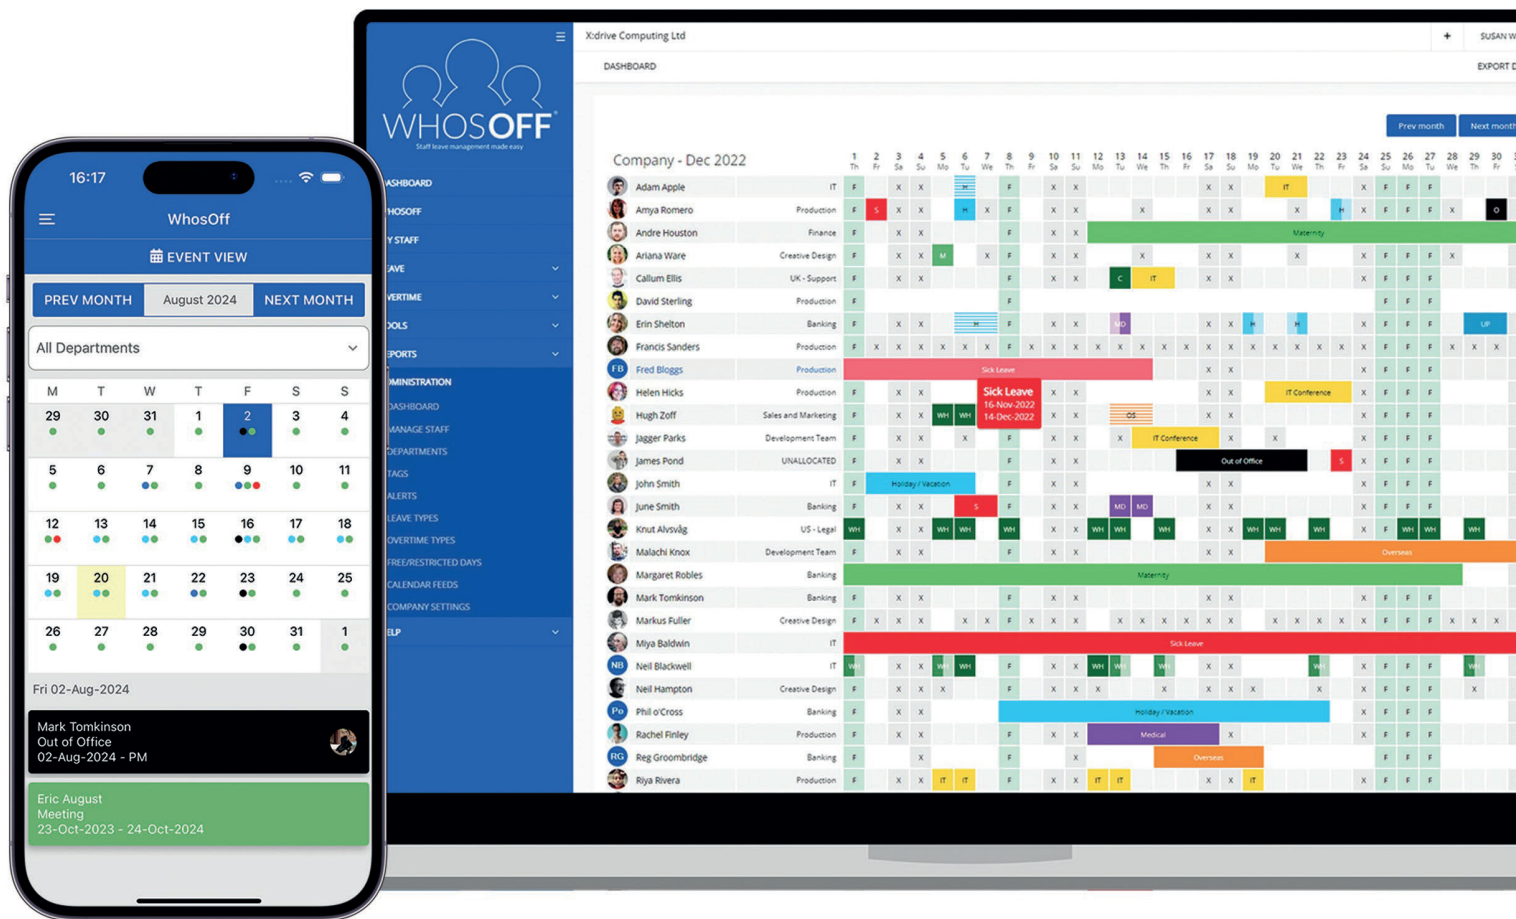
16:17

WhosOff

EVENT VIEW

PREV MONTH | August 2024 | NEXT MONTH

All Departments

| M | T | W | T | F | S | S |
|---|---|---|---|---|---|---|
| 29 | 30 | 31 | 1 | 2 | 3 | 4 |
| 5 | 6 | 7 | 8 | 9 | 10 | 11 |
| 12 | 13 | 14 | 15 | 16 | 17 | 18 |
| 19 | 20 | 21 | 22 | 23 | 24 | 25 |
| 26 | 27 | 28 | 29 | 30 | 31 | 1 |

Fri 02-Aug-2024

Mark Tomkinson
Out of Office
02-Aug-2024 - PM

Eric August
Meeting
23-Oct-2023 - 24-Oct-2024

WHOSOFF
Staff leave management made easy

ASHBOARD
HOSOFF
Y STAFF
AVE
VERTIME
OOLS
EPORTS
DMINISTRATION
DASHBOARD
MANAGE STAFF
DEPARTMENTS
TAGS
ALERTS
LEAVE TYPES
OVERTIME TYPES
FREE/RESTRICTED DAYS
CALENDAR FEEDS
COMPANY SETTINGS
ELP

X:drive Computing Ltd
SUSAN W
DASHBOARD
EXPORT D
Prev month
Next month

Company - Dec 2022

| Name | Department |
|---|---|
| Adam Apple | IT |
| Amya Romero | Production |
| Andre Houston | Finance |
| Ariana Ware | Creative Design |
| Callum Ellis | UK - Support |
| David Sterling | Production |
| Erin Shelton | Banking |
| Francis Sanders | Production |
| Fred Bloggs | Production |
| Helen Hicks | Production |
| Hugh Zoff | Sales and Marketing |
| Jagger Parks | Development Team |
| James Pond | UNALLOCATED |
| John Smith | IT |
| June Smith | Banking |
| Knut Alvsvåg | US - Legal |
| Malachi Knox | Development Team |
| Margaret Robles | Banking |
| Mark Tomkinson | Banking |
| Markus Fuller | Creative Design |
| Miya Baldwin | IT |
| Neil Blackwell | IT |
| Neil Hampton | Creative Design |
| Phil o'Cross | Banking |
| Rachel Finley | Production |
| Reg Groombridge | Banking |
| Riya Rivera | Production |

Maternity
Sick Leave
Sick Leave
16-Nov-2022
14-Dec-2022
IT Conference
IT Conference
Out of Office
Holiday / Vacation
Overseas
Maternity
Sick Leave
Holiday / Vacation
Medical
Overseas